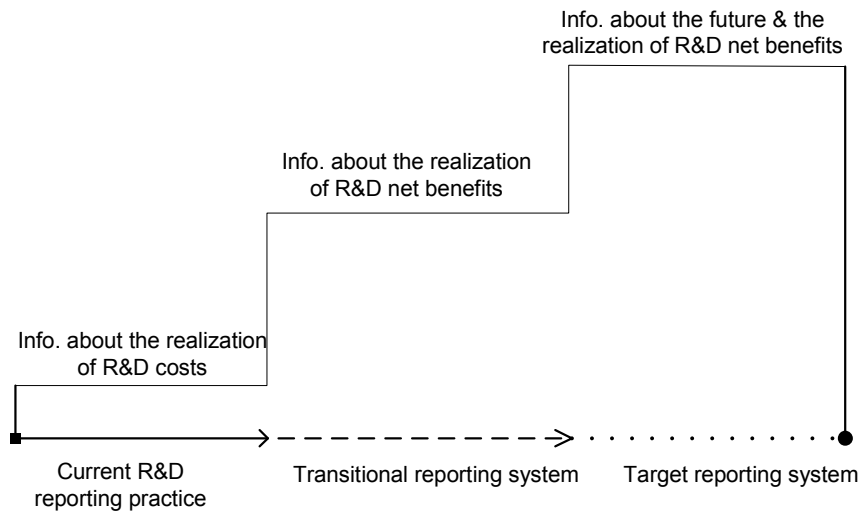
Info. about the future & the realization of R&D net benefits

Info. about the realization of R&D net benefits

Info. about the realization of R&D costs

Current R&D reporting practice

Transitional reporting system

Target reporting system